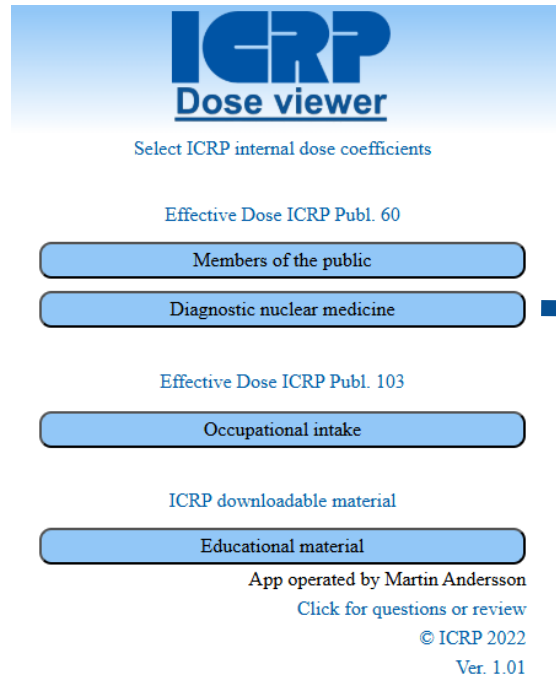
ICRP
Dose viewer

Select ICRP internal dose coefficients

Effective Dose ICRP Publ. 60

Members of the public

Diagnostic nuclear medicine

Effective Dose ICRP Publ. 103

Occupational intake

ICRP downloadable material

Educational material

App operated by Martin Andersson

Click for questions or review

© ICRP 2022

Ver. 1.01